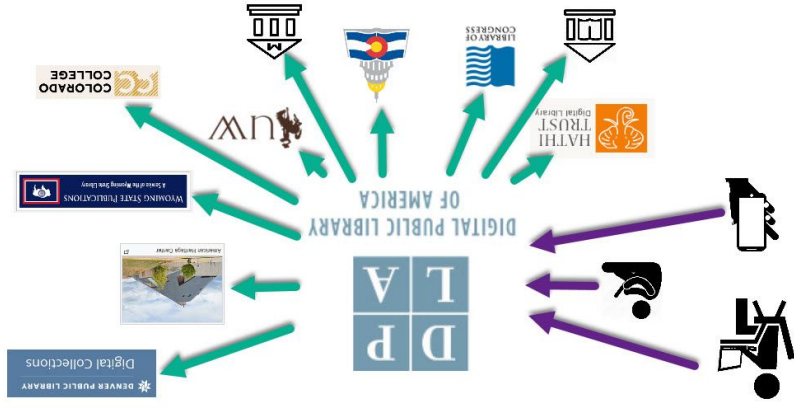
COLORADO COLLEGE

UW

LIBRARY OF CONGRESS

HATHI TRUST Digital Library

WYOMING STATE PUBLICATIONS
A Service of the Wyoming State Library

DIGITAL PUBLIC LIBRARY OF AMERICA

American Heritage Center

D P
L A

DENVER PUBLIC LIBRARY
Digital Collections